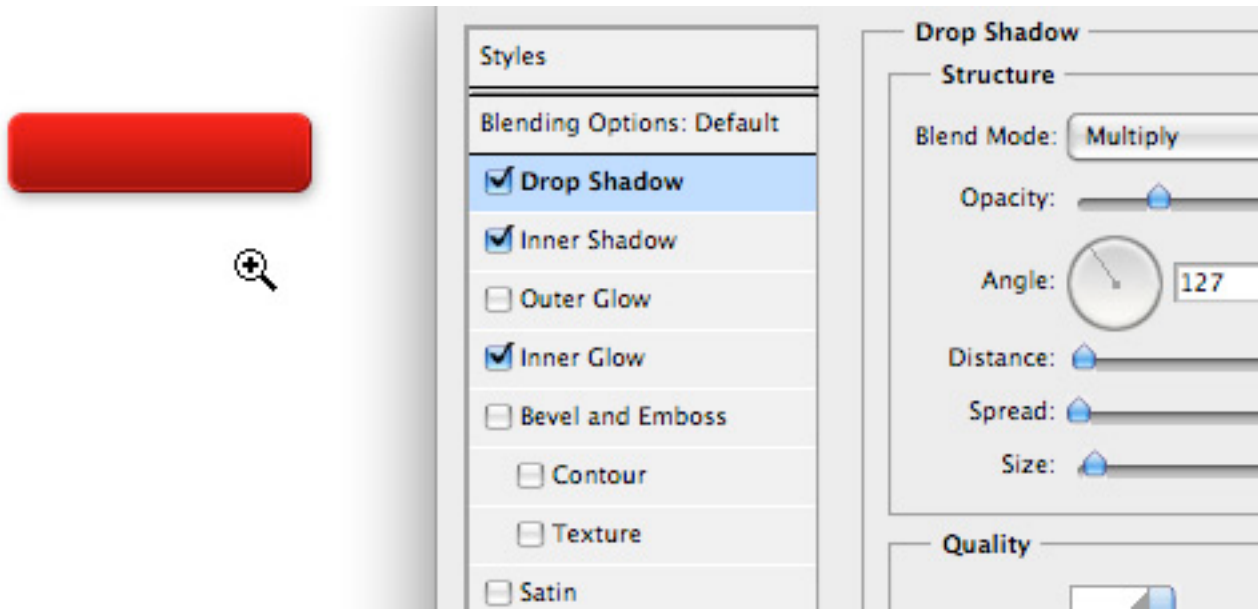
Styles

Blending Options: Default

Drop Shadow

Inner Shadow

Outer Glow

Inner Glow

Bevel and Emboss

Contour

Texture

Satin

Drop Shadow

Structure

Blend Mode: Multiply

Opacity:

Angle: 127

Distance:

Spread:

Size:

Quality